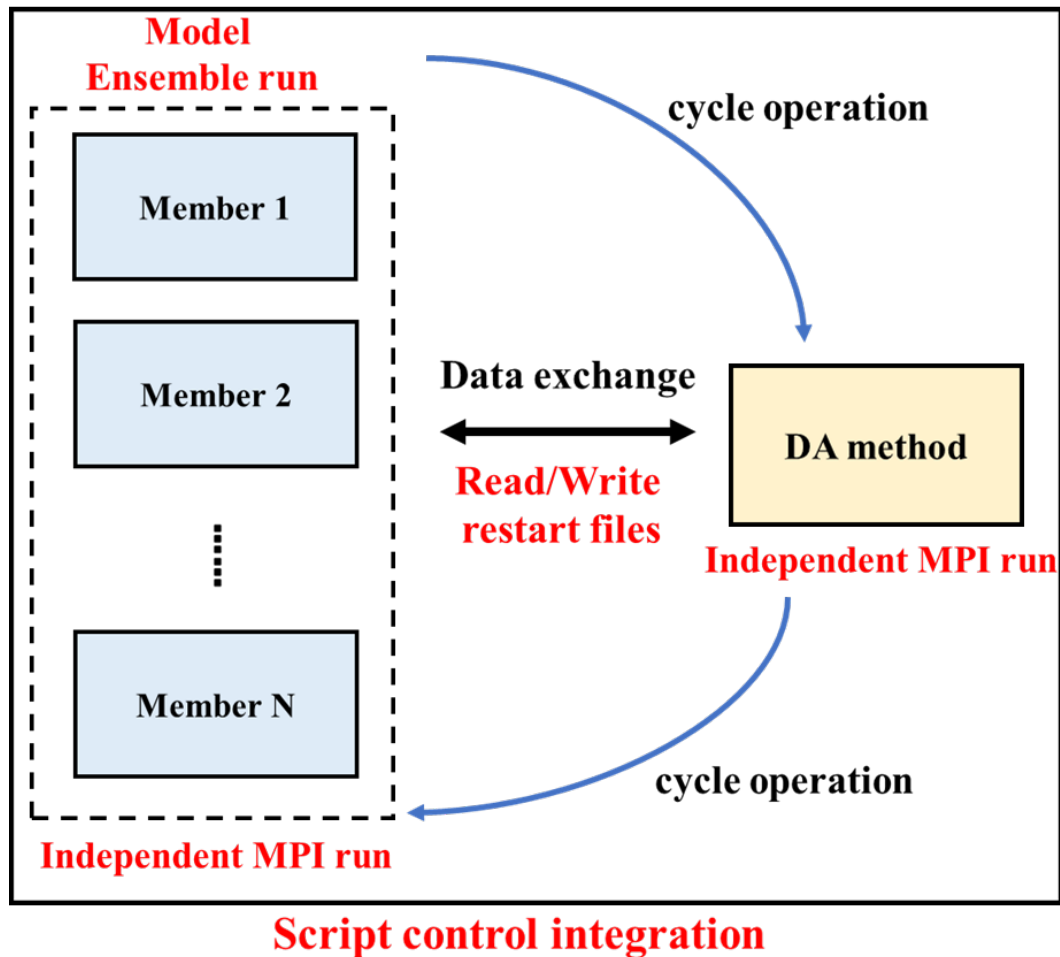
Model
Ensemble run

cycle operation

Member 1

Member 2

......

Member N

Data exchange

Read/Write
restart files

DA method

Independent MPI run

cycle operation

Independent MPI run

Script control integration